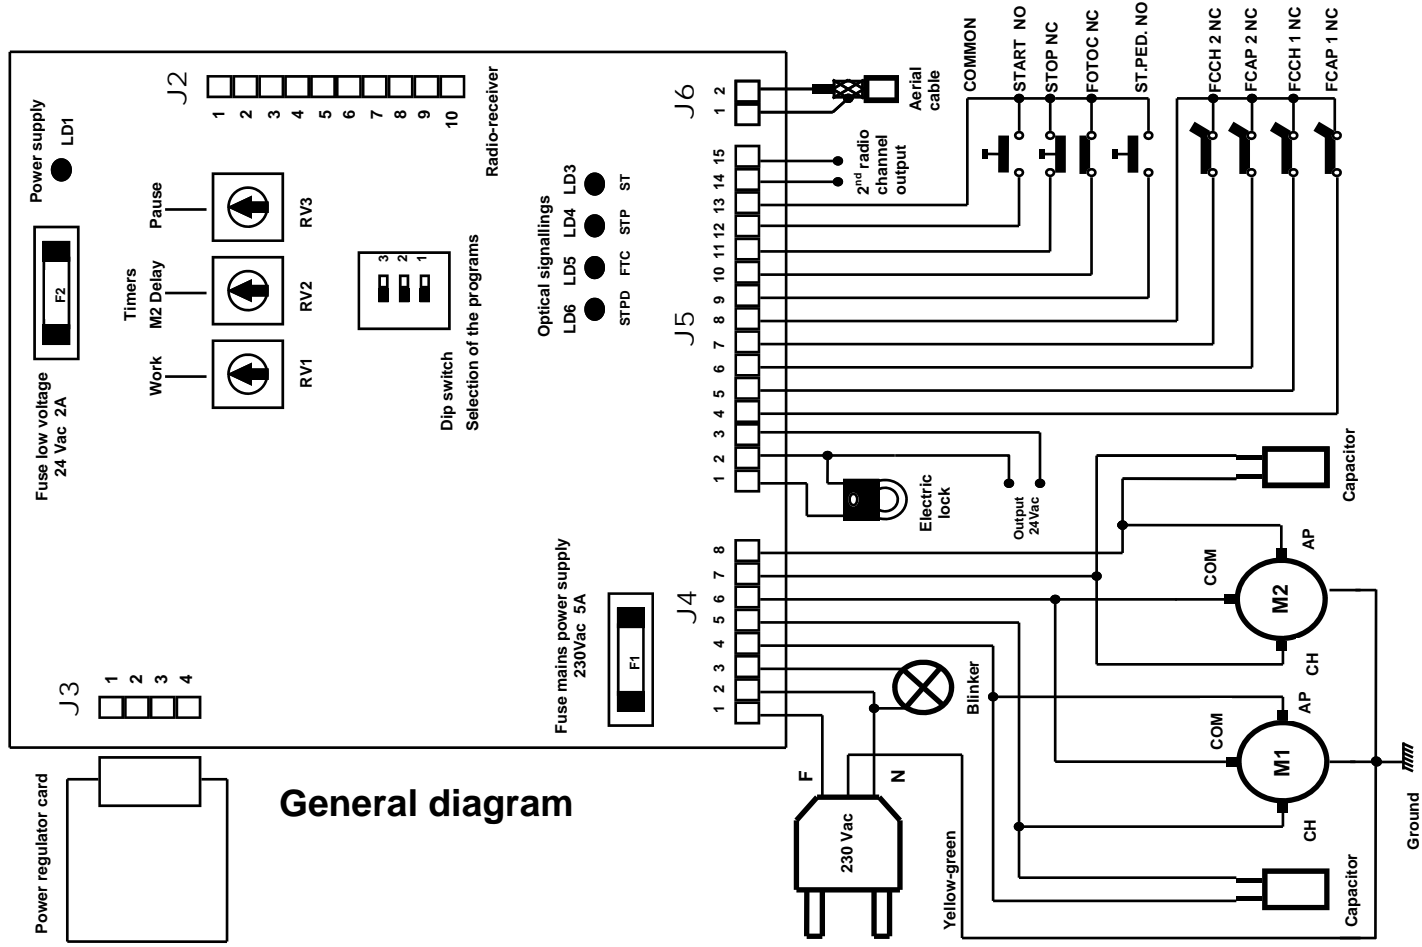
Power supply
LD1

J2
1 2 3 4 5 6 7 8 9 10
Radio-receiver

J6
1 2
Aerial cable

COMMON
START NO
STOP NC
FOTOC NC
ST.PED. NO
FCCH 2 NC
FCAP 2 NC
FCCH 1 NC
FCAP 1 NC

Pause
RV3
Timers
M2 Delay
RV2
Work
RV1

F2
Fuse low voltage
24 Vac 2A

3 2 1
Dip switch
Selection of the programs

Optical signallings
LD3 ST
LD4 STP
LD5 FTC
LD6 STPD

J5
15 14 13 12 11 10 9 8 7 6 5 4 3 2 1

2$^{nd}$ radio channel output

Electric lock
Output 24Vac

Capacitor
AP
COM
M2
CH

J4
8 7 6 5 4 3 2 1

Fuse mains power supply
230Vac 5A
F1

Blinker
AP
COM
M1
CH

J3
1 2 3 4

F
N
230 Vac

Power regulator card

General diagram

Yellow-green
Capacitor
Ground